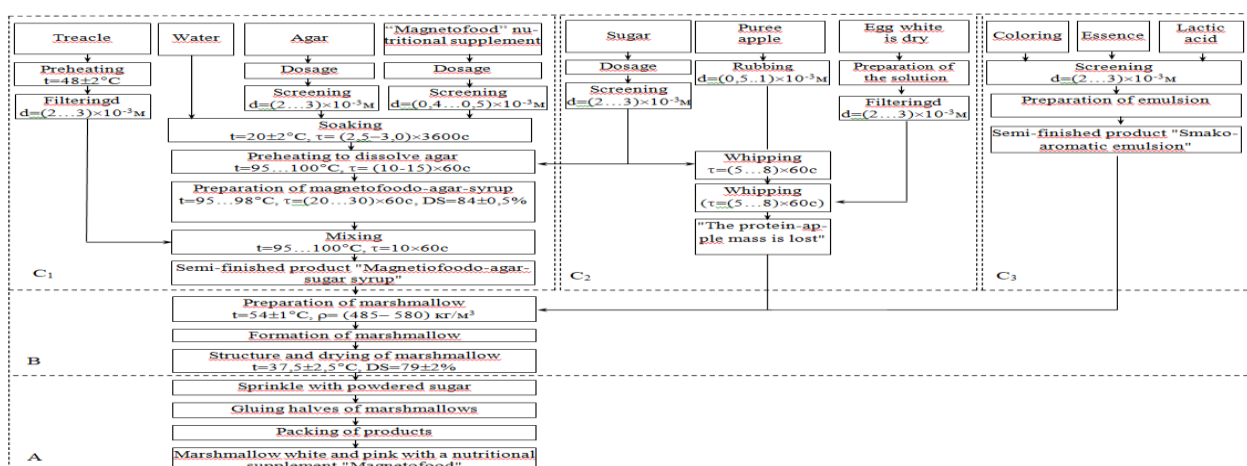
Treacle

Water

Agar

"Magnetofood" nutritional supplement

Preheating
t=48±2°C

Filteringd
d=(2…3)×10⁻³м

Dosage

Screening
d=(2…3)×10⁻³м

Dosage

Screening
d=(0,4…0,5)×10⁻³м

Soaking
t=20±2°C, τ= (2,5–3,0)×3600c

Preheating to dissolve agar
t=95…100°C, τ= (10-15)×60c

Preparation of magnetofoodo-agar-syrup
t=95…98°C, τ=(20…30)×60c, DS=84±0,5%

Mixing
t=95…100°C, τ=10×60c

Semi-finished product "Magnetiofoodo-agar-sugar syrup"

C₁

Sugar

Dosage

Screening
d=(2…3)×10⁻³м

Puree apple

Rubbing
d=(0,5..1)×10⁻³м

Egg white is dry

Preparation of the solution

Filteringd
d=(2…3)×10⁻³м

Whipping
τ=(5…8)×60c

Whipping
(τ=(5…8)×60c)

"The protein-apple mass is lost"

C₂

Coloring

Essence

Lactic acid

Screening
d=(2…3)×10⁻³м

Preparation of emulsion

Semi-finished product "Smako-aromatic emulsion"

C₃

Preparation of marshmallow
t=54±1°C, ρ= (485– 580) кг/м³

Formation of marshmallow

Structure and drying of marshmallow
t=37,5±2,5°C, DS=79±2%

B

Sprinkle with powdered sugar

Gluing halves of marshmallows

Packing of products

Marshmallow white and pink with a nutritional supplement "Magnetofood"

A